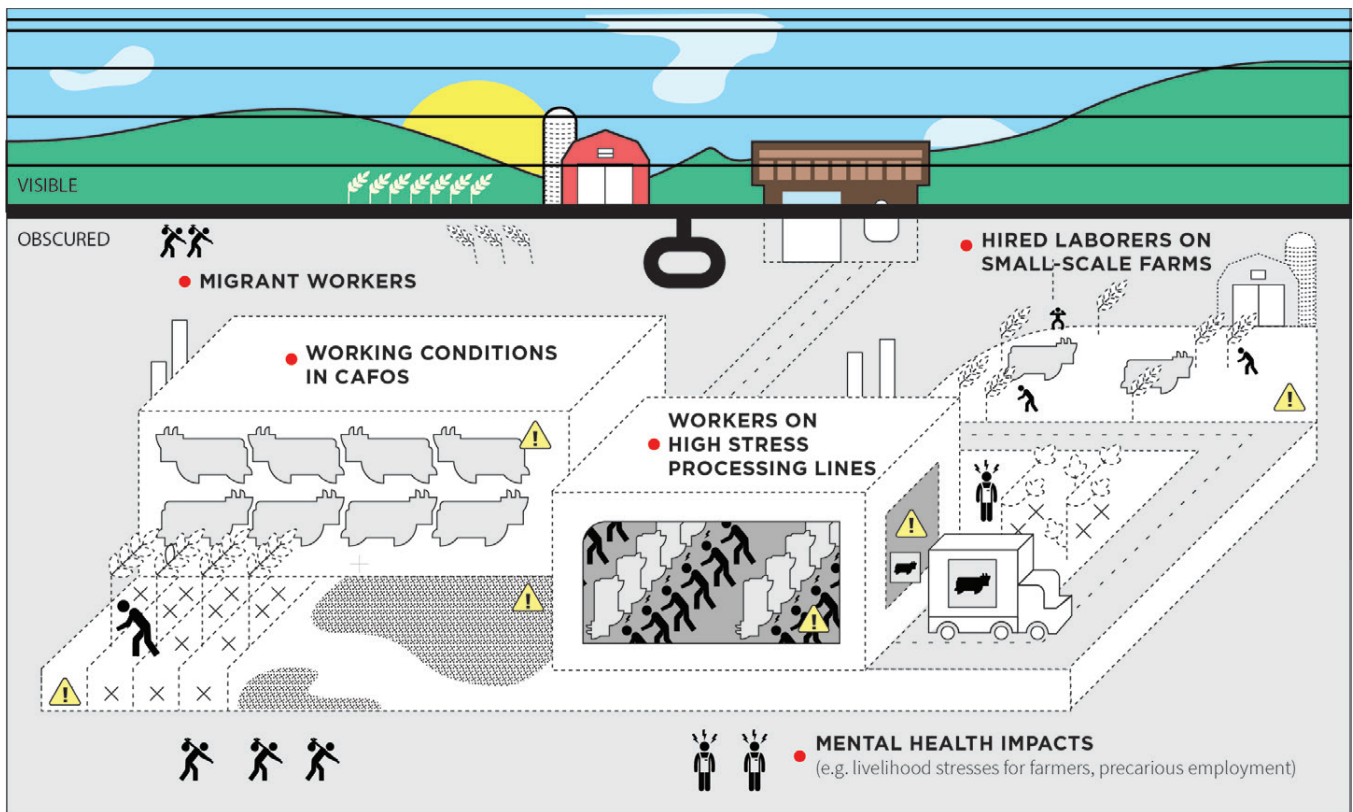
VISIBLE

OBSCURED

MIGRANT WORKERS

HIRED LABORERS ON SMALL-SCALE FARMS

WORKING CONDITIONS IN CAFOS

WORKERS ON HIGH STRESS PROCESSING LINES

MENTAL HEALTH IMPACTS
(e.g. livelihood stresses for farmers, precarious employment)